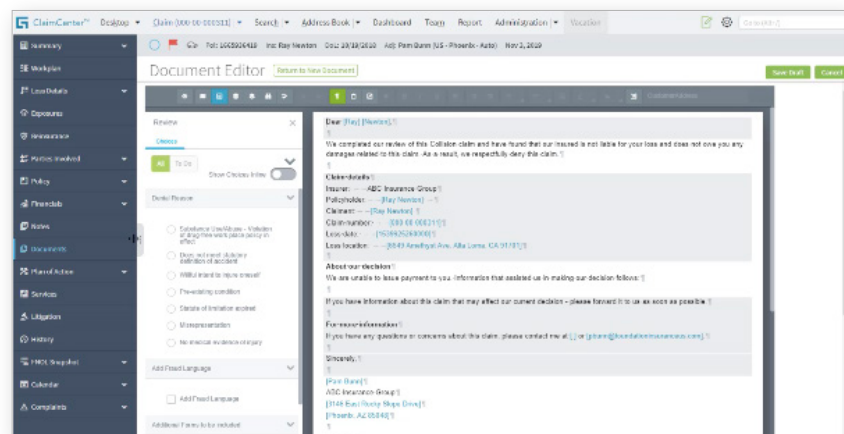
ClaimCenter Desktop Claim (000-00-000311) Search Address Book Dashboard Team Report Administration Vacation

Summary
Workplan
Loss Details
Exposures
Reinsurance
Parties Involved
Policy
Financials
Notes
Documents
Planned Action
Services
Litigation
History
FNOL Snapshot
Calendar
Complaints

Pol: 1005926418 Ins: Ray Newton DoL: 10/18/2019 Adj: Pam Gunn (US - Phoenix - Auto) Nov 2, 2019

Document Editor Return to New Document

Save Draft Cancel

Review
Choices
All To Do
Show Choices Inline

Denial Reason
Substance Use/Abuse - Violation of drug free work place policy in effect
Does not meet statutory definition of accident
Willful intent to injure oneself
Pre-existing condition
Statute of limitation expired
Misrepresentation
No medical evidence of injury

Add Fixed Language
Add Fixed Language

Additional Forms to be included

Dear [Ray] [Newton],

We completed our review of this Collision claim and have found that our insured is not liable for your loss and does not owe you any damages related to this claim. As a result, we respectfully deny this claim.

Claim details:
Insurer: ABC Insurance Group
Policyholder: [Ray Newton]
Claimant: [Ray Newton]
Claim number: [000-00-000311]
Loss date: [1539925200000]
Loss location: [8849 Amethyst Ave, Alta Loma, CA 91701]

About our decision
We are unable to issue payment to you. Information that assisted us in making our decision follows:

If you have information about this claim that may affect our current decision - please forward it to us as soon as possible.

For more information
If you have any questions or concerns about this claim, please contact me at [ ] or [pgunn@foundationinsurance.com].

Sincerely,

[Pam Gunn]
ABC Insurance Group
[3149 East Rocky Slope Drive]
[Phoenix, AZ 85048]